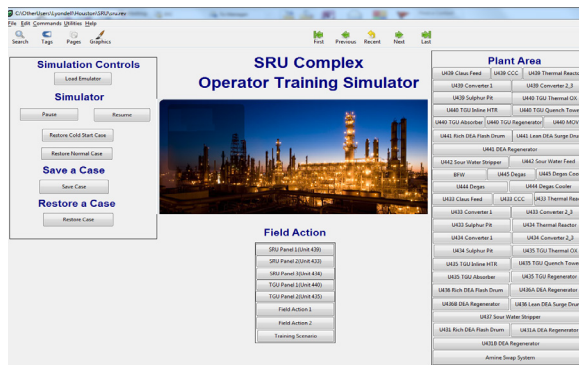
C:\OtherUsers\Lyondell\Houston\SRU\sru.rev
File Edit Commands Utilities Help
Search Tags Pages Graphics
First Previous Recent Next Last

Simulation Controls
Load Emulator
Simulator
Pause
Resume
Restore Cold Start Case
Restore Normal Case
Save a Case
Save Case
Restore a Case
Restore Case

SRU Complex
Operator Training Simulator

Field Action
SRU Panel 1(Unit 439)
SRU Panel 2(Unit 433)
SRU Panel 3(Unit 434)
TGU Panel 1(Unit 440)
TGU Panel 2(Unit 435)
Field Action 1
Field Action 2
Training Scenario

Plant Area
U439 Claus Feed
U439 CCC
U439 Thermal Reactor
U439 Converter 1
U439 Converter 2_3
U439 Sulphur Pit
U440 TGU Thermal OX
U440 TGU Inline HTR
U440 TGU Quench Tower
U440 TGU Absorber
U440 TGU Regenerator
U440 MOV
U441 Rich DEA Flash Drum
U441 Lean DEA Surge Drum
U441 DEA Regenerator
U442 Sour Water Stripper
U442 Sour Water Feed
BFW
U445 Degas
U445 Degas Cooler
U444 Degas
U444 Degas Cooler
U433 Claus Feed
U433 CCC
U433 Thermal Reactor
U433 Converter 1
U433 Converter 2_3
U433 Sulphur Pit
U434 Thermal Reactor
U434 Converter 1
U434 Converter 2_3
U434 Sulphur Pit
U435 TGU Thermal OX
U435 TGU Inline HTR
U435 TGU Quench Tower
U435 TGU Absorber
U435 TGU Regenerator
U436 Rich DEA Flash Drum
U436A DEA Regenerator
U436B DEA Regenerator
U436 Lean DEA Surge Drum
U437 Sour Water Stripper
U431 Rich DEA Flash Drum
U431A DEA Regenerator
U431B DEA Regenerator
Amine Swap System